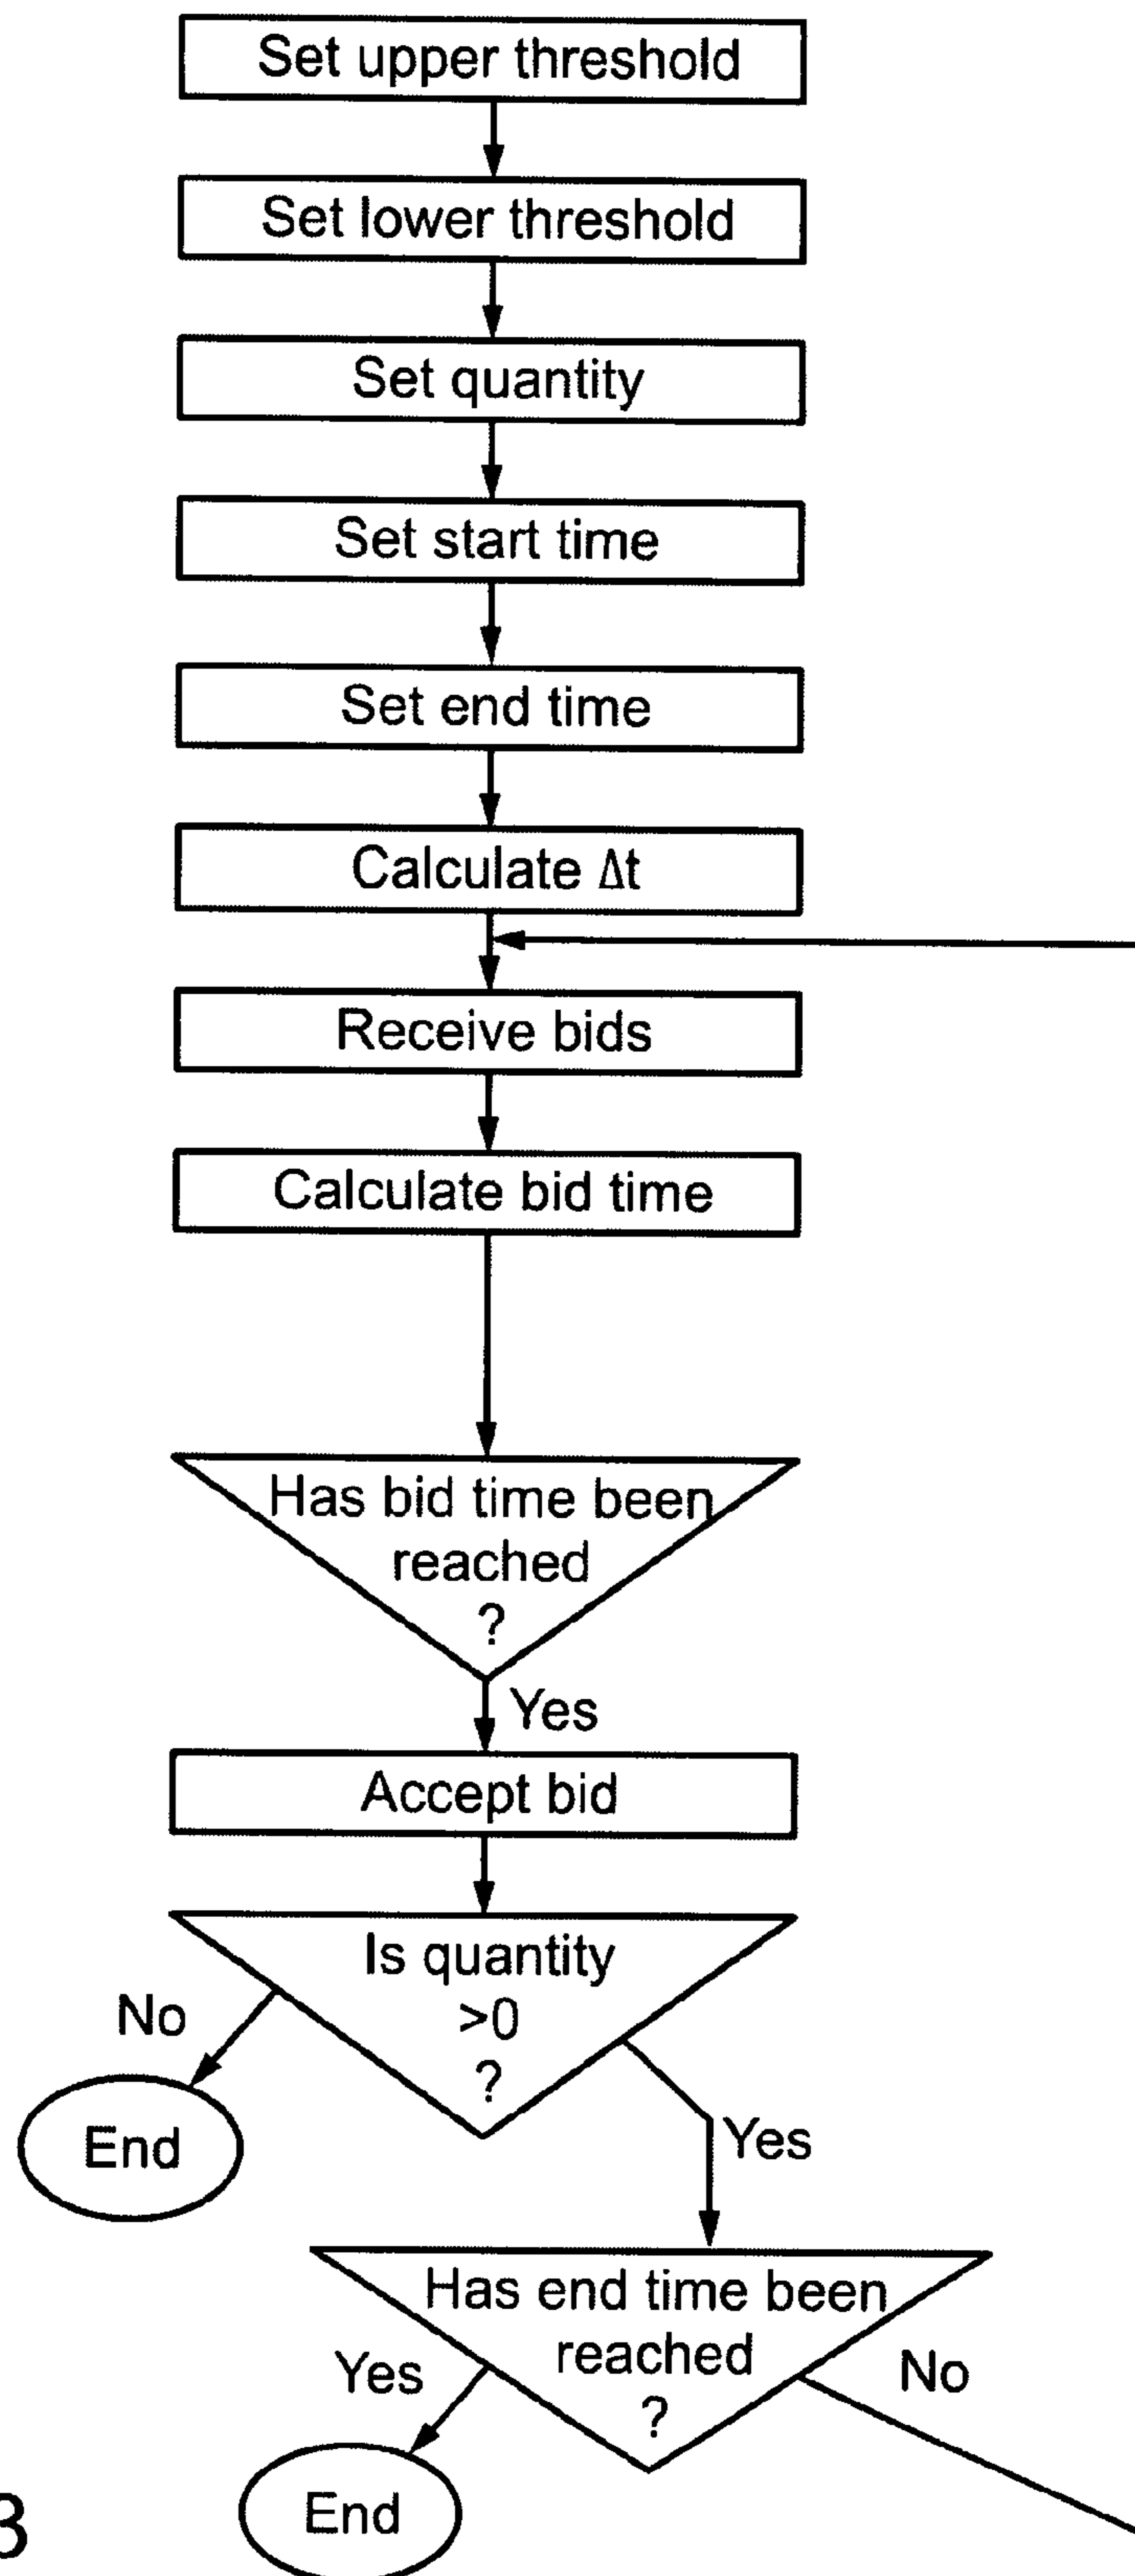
Set upper threshold

Set lower threshold

Set quantity

Set start time

Set end time

Calculate Δt

Receive bids

Calculate bid time

Has bid time been reached ?

Yes

Accept bid

Is quantity >0 ?

No

End

Yes

Has end time been reached ?

Yes

No

End

3